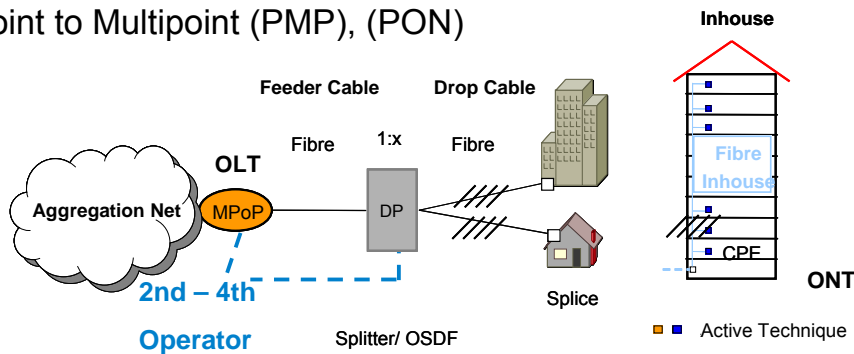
oint to Multipoint (PMP), (PON)

Inhouse

Feeder Cable

Drop Cable

Fibre

1:x

Fibre

OLT

Fibre Inhouse

Aggregation Net

MPoP

DP

CPE

2nd – 4th

ONT

Splice

Operator

Splitter/ OSDF

Active Technique